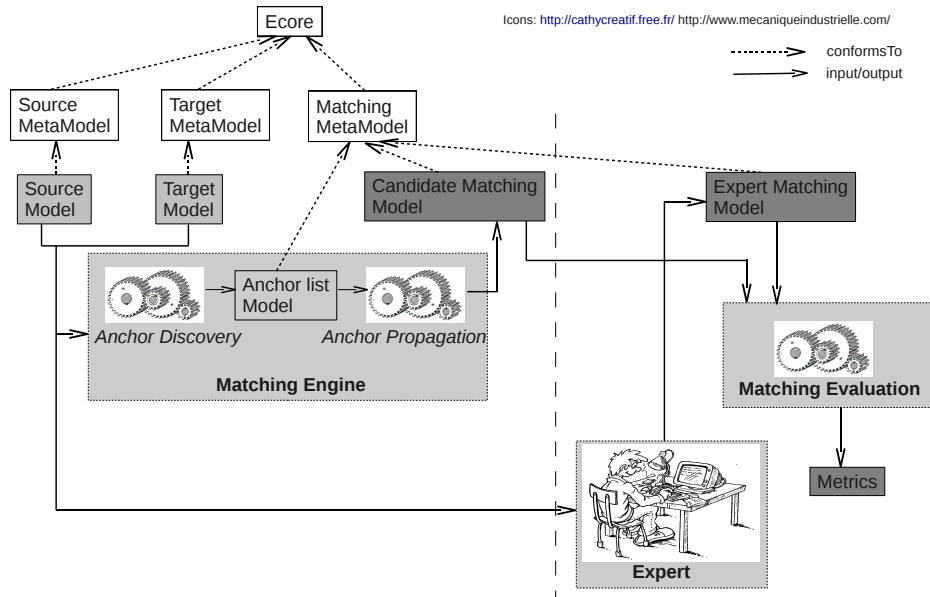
Ecore

Icons: http://cathycreatif.free.fr/ http://www.mecaniqueindustrielle.com/

conformsTo
input/output

Source MetaModel

Target MetaModel

Matching MetaModel

Source Model

Target Model

Candidate Matching Model

Expert Matching Model

Anchor list Model

Anchor Discovery

Anchor Propagation

Matching Engine

Matching Evaluation

Metrics

Expert